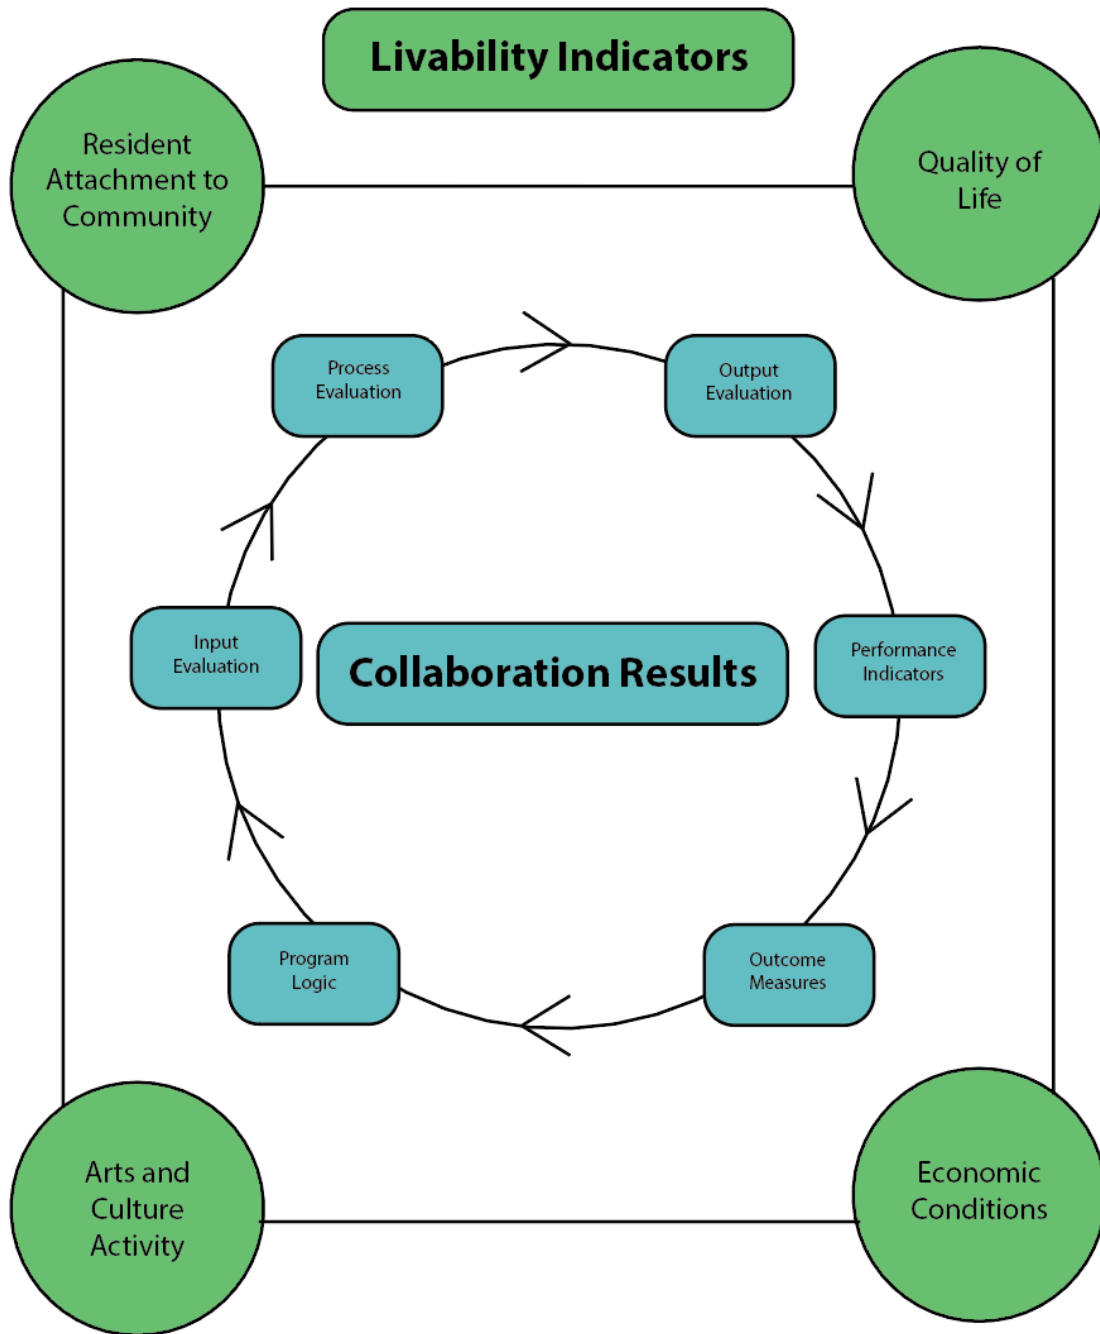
Livability Indicators

Resident Attachment to Community

Quality of Life

Process Evaluation

Output Evaluation

Input Evaluation

Collaboration Results

Performance Indicators

Program Logic

Outcome Measures

Arts and Culture Activity

Economic Conditions